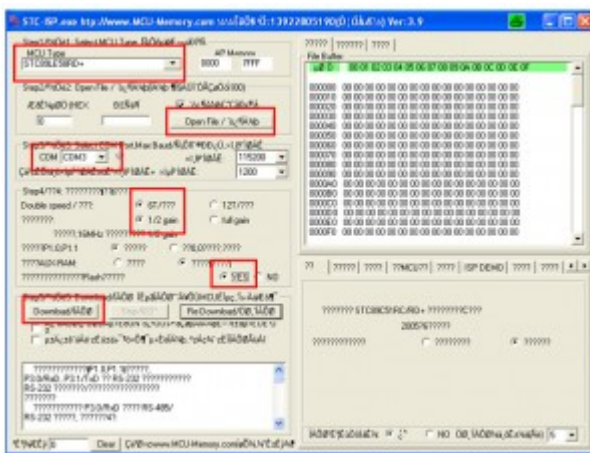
STC-ISP.exe http://www.MCU-Memory.com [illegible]:13922805190 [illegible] Ver:3.9

Step1/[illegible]: Select MCU Type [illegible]
MCU Type
STC89LE58RD+
AP Memory
0000 7FFF

Step2/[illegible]: Open File / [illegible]
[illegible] (HEX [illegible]
0
Open File / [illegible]

Step3/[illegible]: Select COM Port, Max Baud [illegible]
COM COM3
115200
1200

Step4/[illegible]: ???????
Double speed / ???:
6T/???
12T/???
???????:
1/2 gain
full gain
?????: 18MHz ???????
????P1.0,P1.1
?????
????????
???ALE PIN:
????
???????
????????????Flash?????
YES
NO

Download/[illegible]
Stop/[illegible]
Re-Download/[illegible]

????????P1.0,P1.1 ?????
P3.0/RxD, P3.1/TxD ??RS-232 ??????????
RS-232 ????????????????????
????????P3.0/RxD ????RS-485/
RS-232 ?????, ???????

????? | ?????? | ???? |
File Buffer
000000 00 00 00 00 00 00 00 00 00 00 00 00 00 00 00 00
000010
000020
000030
000040
000050
000060
000070
000080
000090
0000A0
0000B0
0000C0
0000D0
0000E0
0000F0

?? | ????? | ???? | ??MCU?? | ???? | ISP DEMO | ???? | ???? |
??????? STC89C51RC/RD+ ????????C???
2005??????
?????????????
????????
??????

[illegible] Clear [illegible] www.MCU-Memory.com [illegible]
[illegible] NO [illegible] 5